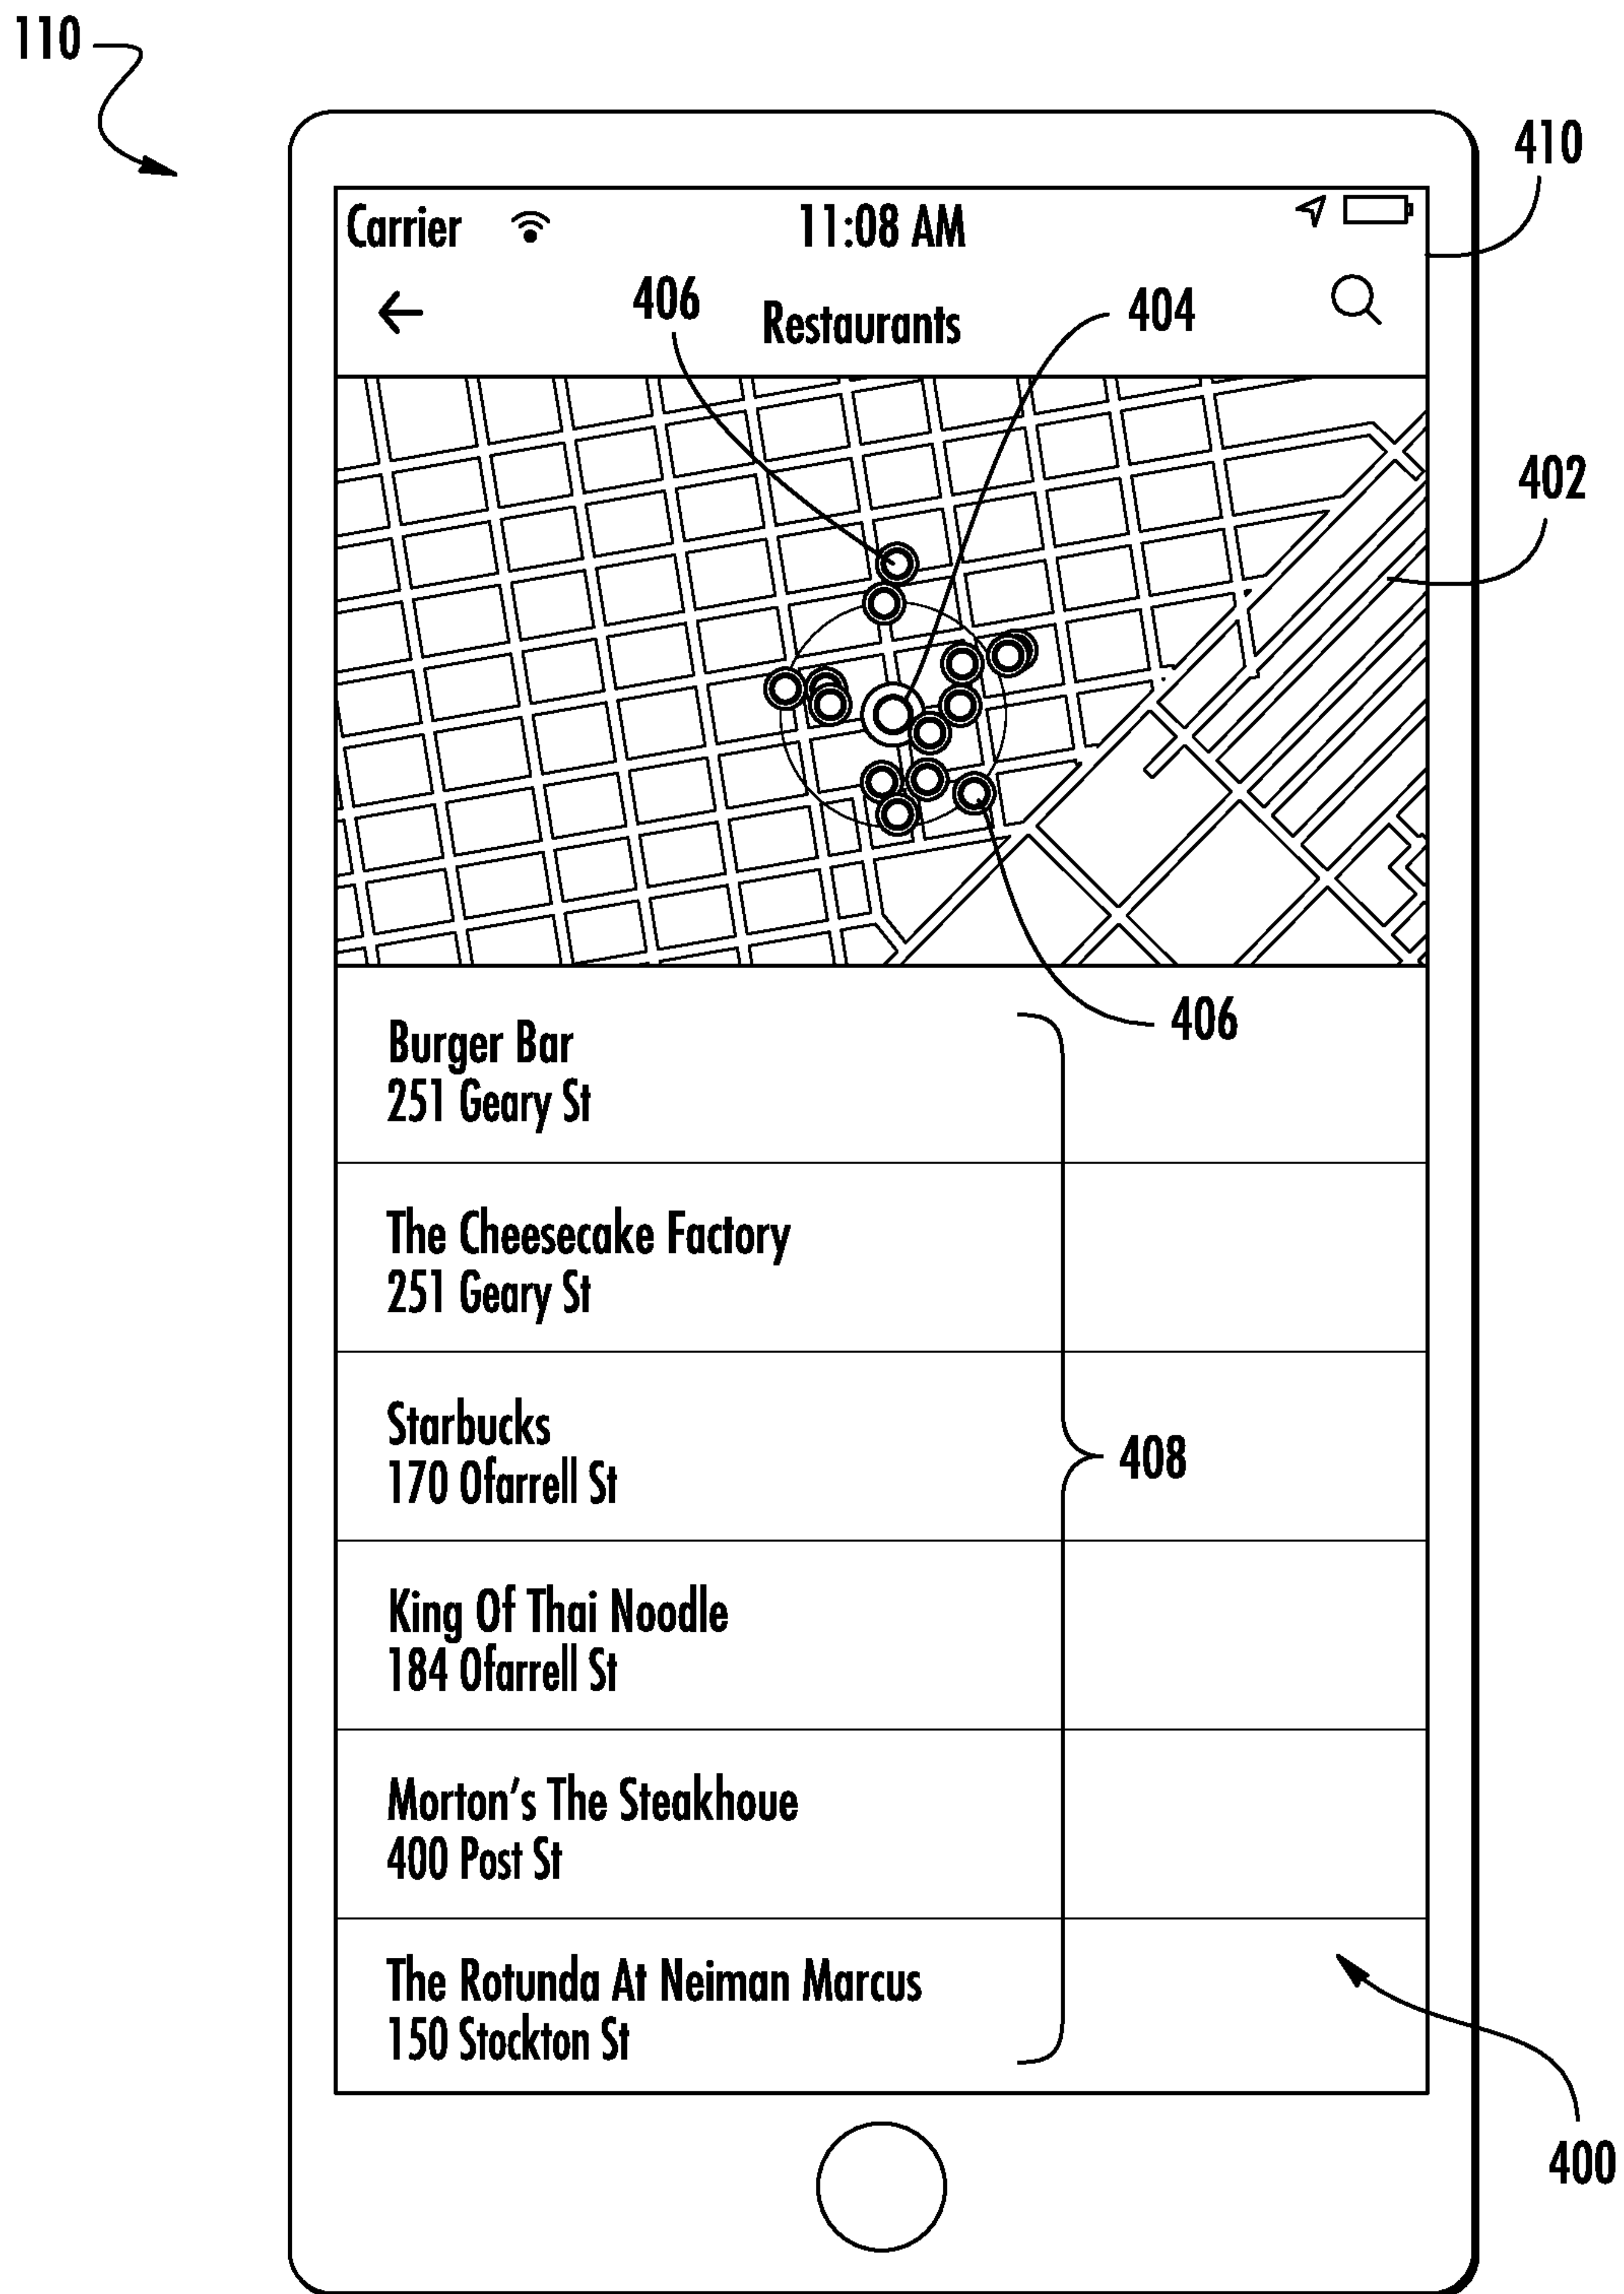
110

410

Carrier 11:08 AM

406 Restaurants 404

402

406

Burger Bar
251 Geary St

The Cheesecake Factory
251 Geary St

Starbucks
170 Ofarrell St

408

King Of Thai Noodle
184 Ofarrell St

Morton's The Steakhoue
400 Post St

The Rotunda At Neiman Marcus
150 Stockton St

400